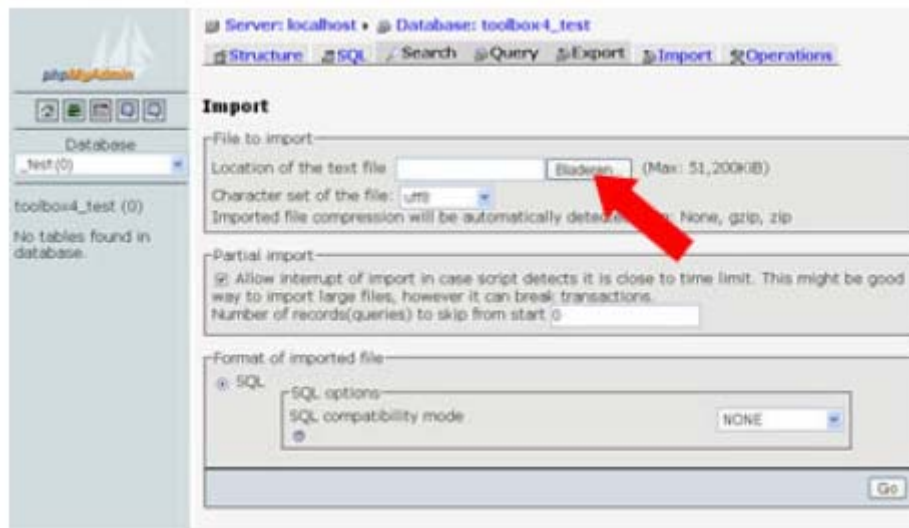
phpMyAdmin

Database
_test (0)

toolbox4_test (0)

No tables found in database.

Server: localhost » Database: toolbox4_test

Structure SQL Search Query Export Import Operations

Import

File to import

Location of the text file Bladeren... (Max: 51,200KiB)

Character set of the file: utf8

Imported file compression will be automatically detec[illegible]: None, gzip, zip

Partial import

Allow interrupt of import in case script detects it is close to time limit. This might be good way to import large files, however it can break transactions.

Number of records(queries) to skip from start 0

Format of imported file

SQL

SQL options

SQL compatibility mode NONE

Go